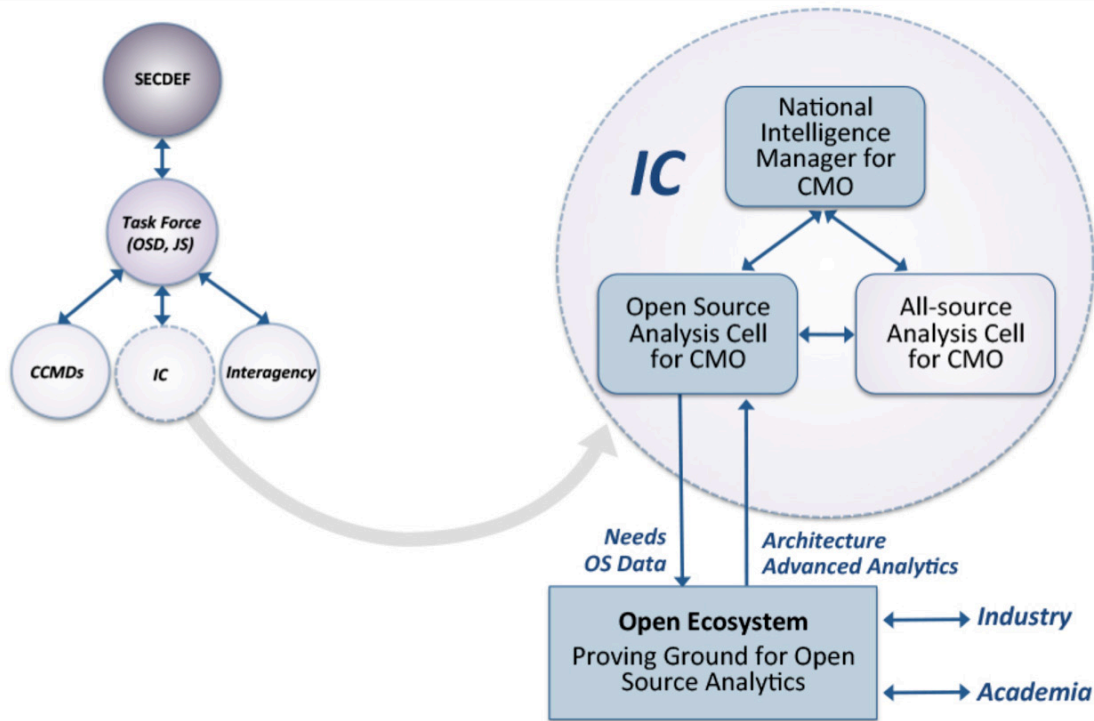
SECDEF

Task Force (OSD, JS)

CCMDs

IC

Interagency

IC

National Intelligence Manager for CMO

Open Source Analysis Cell for CMO

All-source Analysis Cell for CMO

Needs OS Data

Architecture Advanced Analytics

Open Ecosystem
Proving Ground for Open Source Analytics

Industry

Academia